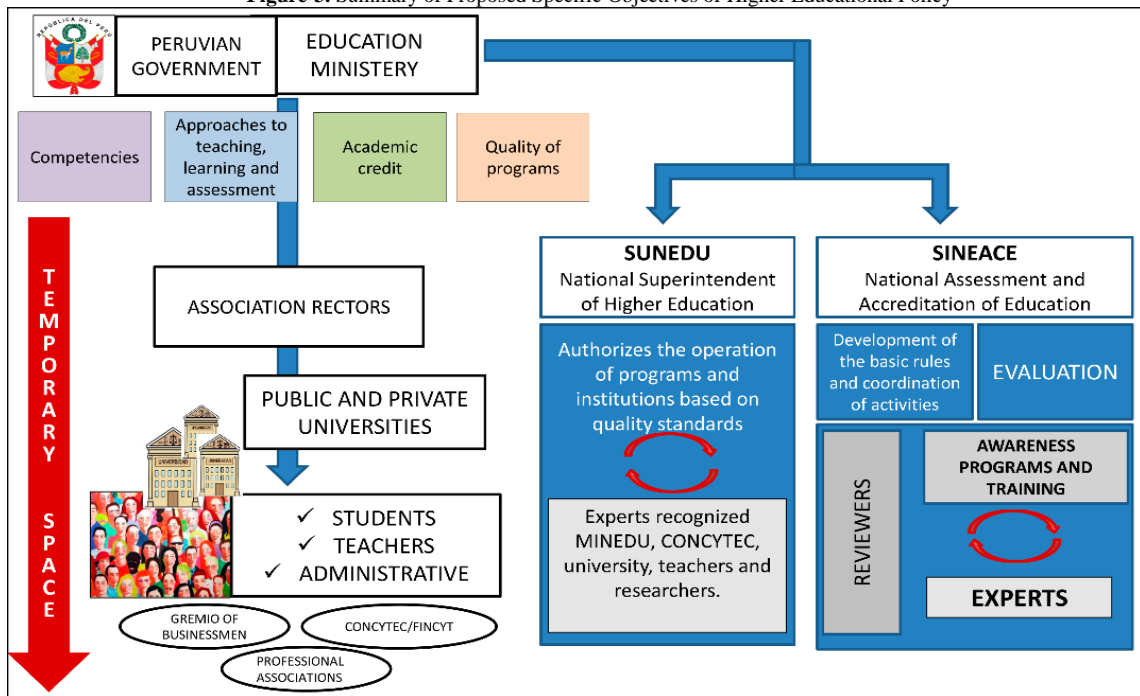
Figure 3. Summary of Proposed Specific Objectives of Higher Educational Policy

REPÚBLICA DEL PERÚ

PERUVIAN GOVERNMENT

EDUCATION MINISTRY

Competencies

Approaches to teaching, learning and assessment

Academic credit

Quality of programs

TEMPORARY SPACE

ASSOCIATION RECTORS

PUBLIC AND PRIVATE UNIVERSITIES

✓ STUDENTS
✓ TEACHERS
✓ ADMINISTRATIVE

GREMIO OF BUSINESSMEN

CONCYTEC/FINCYT

PROFESSIONAL ASSOCIATIONS

SUNEDU
National Superintendent of Higher Education

Authorizes the operation of programs and institutions based on quality standards

Experts recognized MINEDU, CONCYTEC, university, teachers and researchers.

SINEACE
National Assessment and Accreditation of Education

Development of the basic rules and coordination of activities

EVALUATION

REVIEWERS

AWARENESS PROGRAMS AND TRAINING

EXPERTS